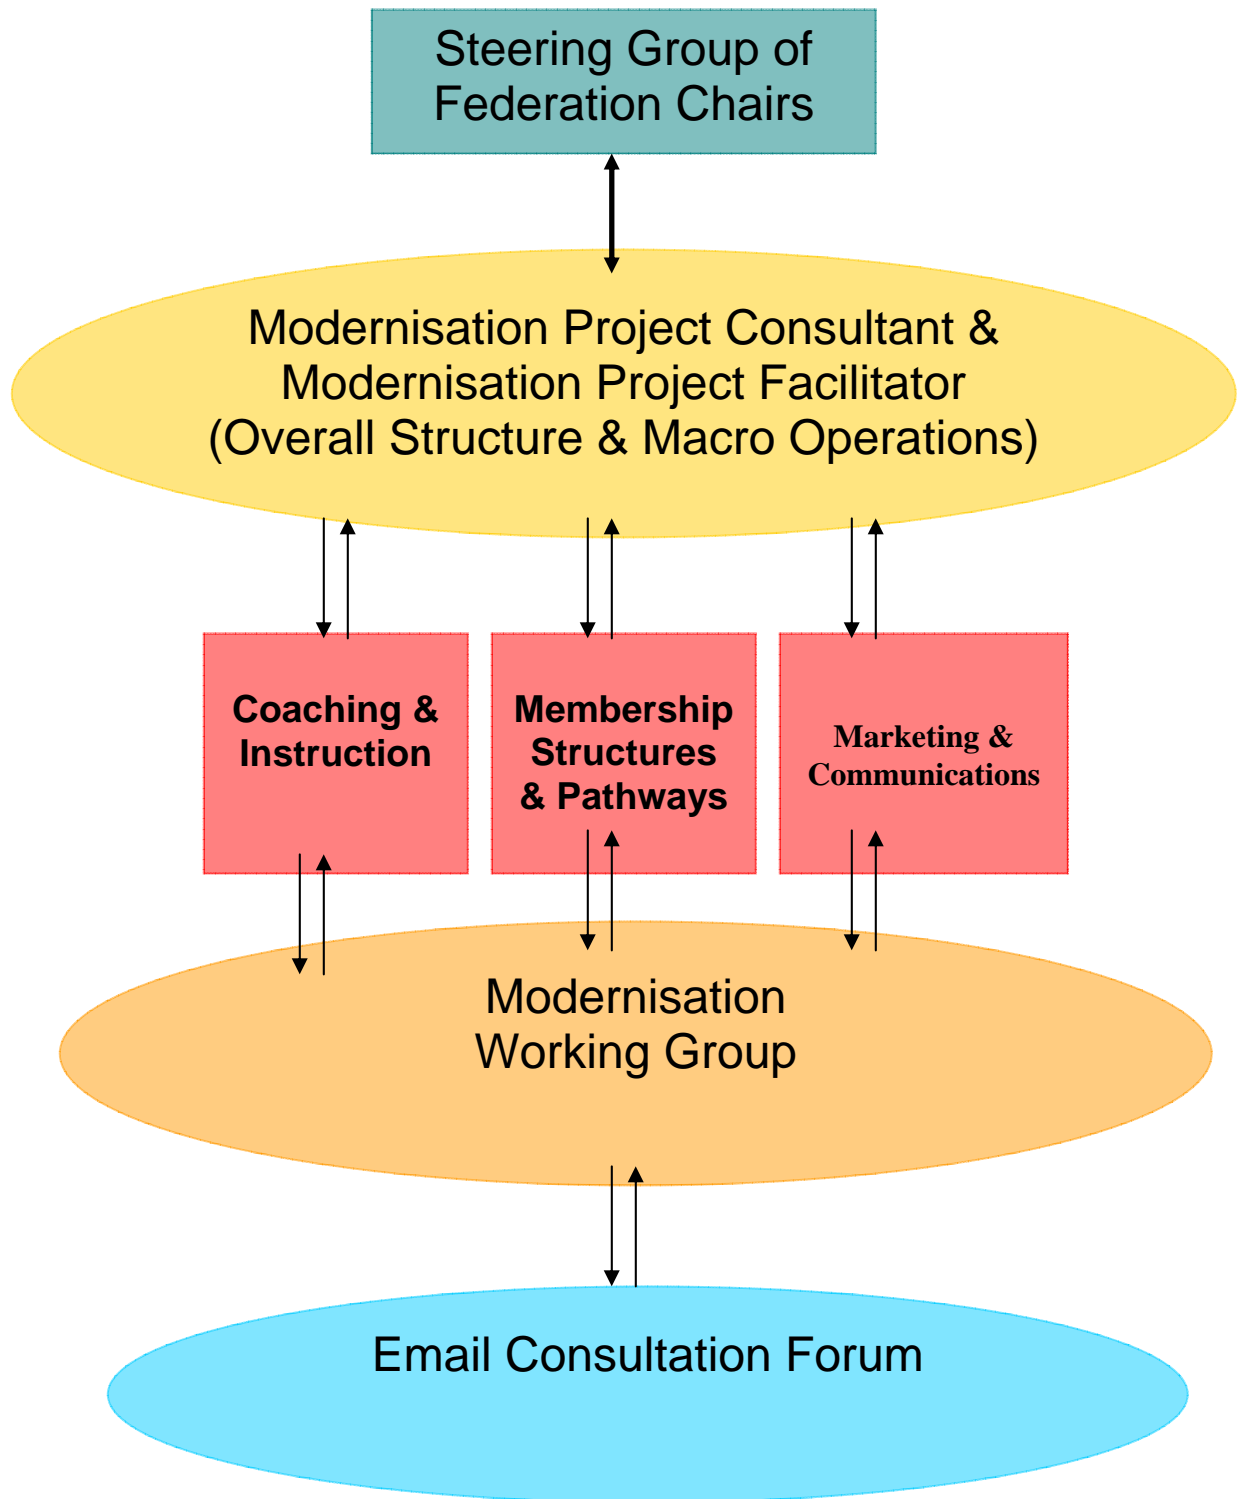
Steering Group of Federation Chairs

Modernisation Project Consultant & Modernisation Project Facilitator (Overall Structure & Macro Operations)

Coaching & Instruction

Membership Structures & Pathways

Marketing & Communications

Modernisation Working Group

Email Consultation Forum